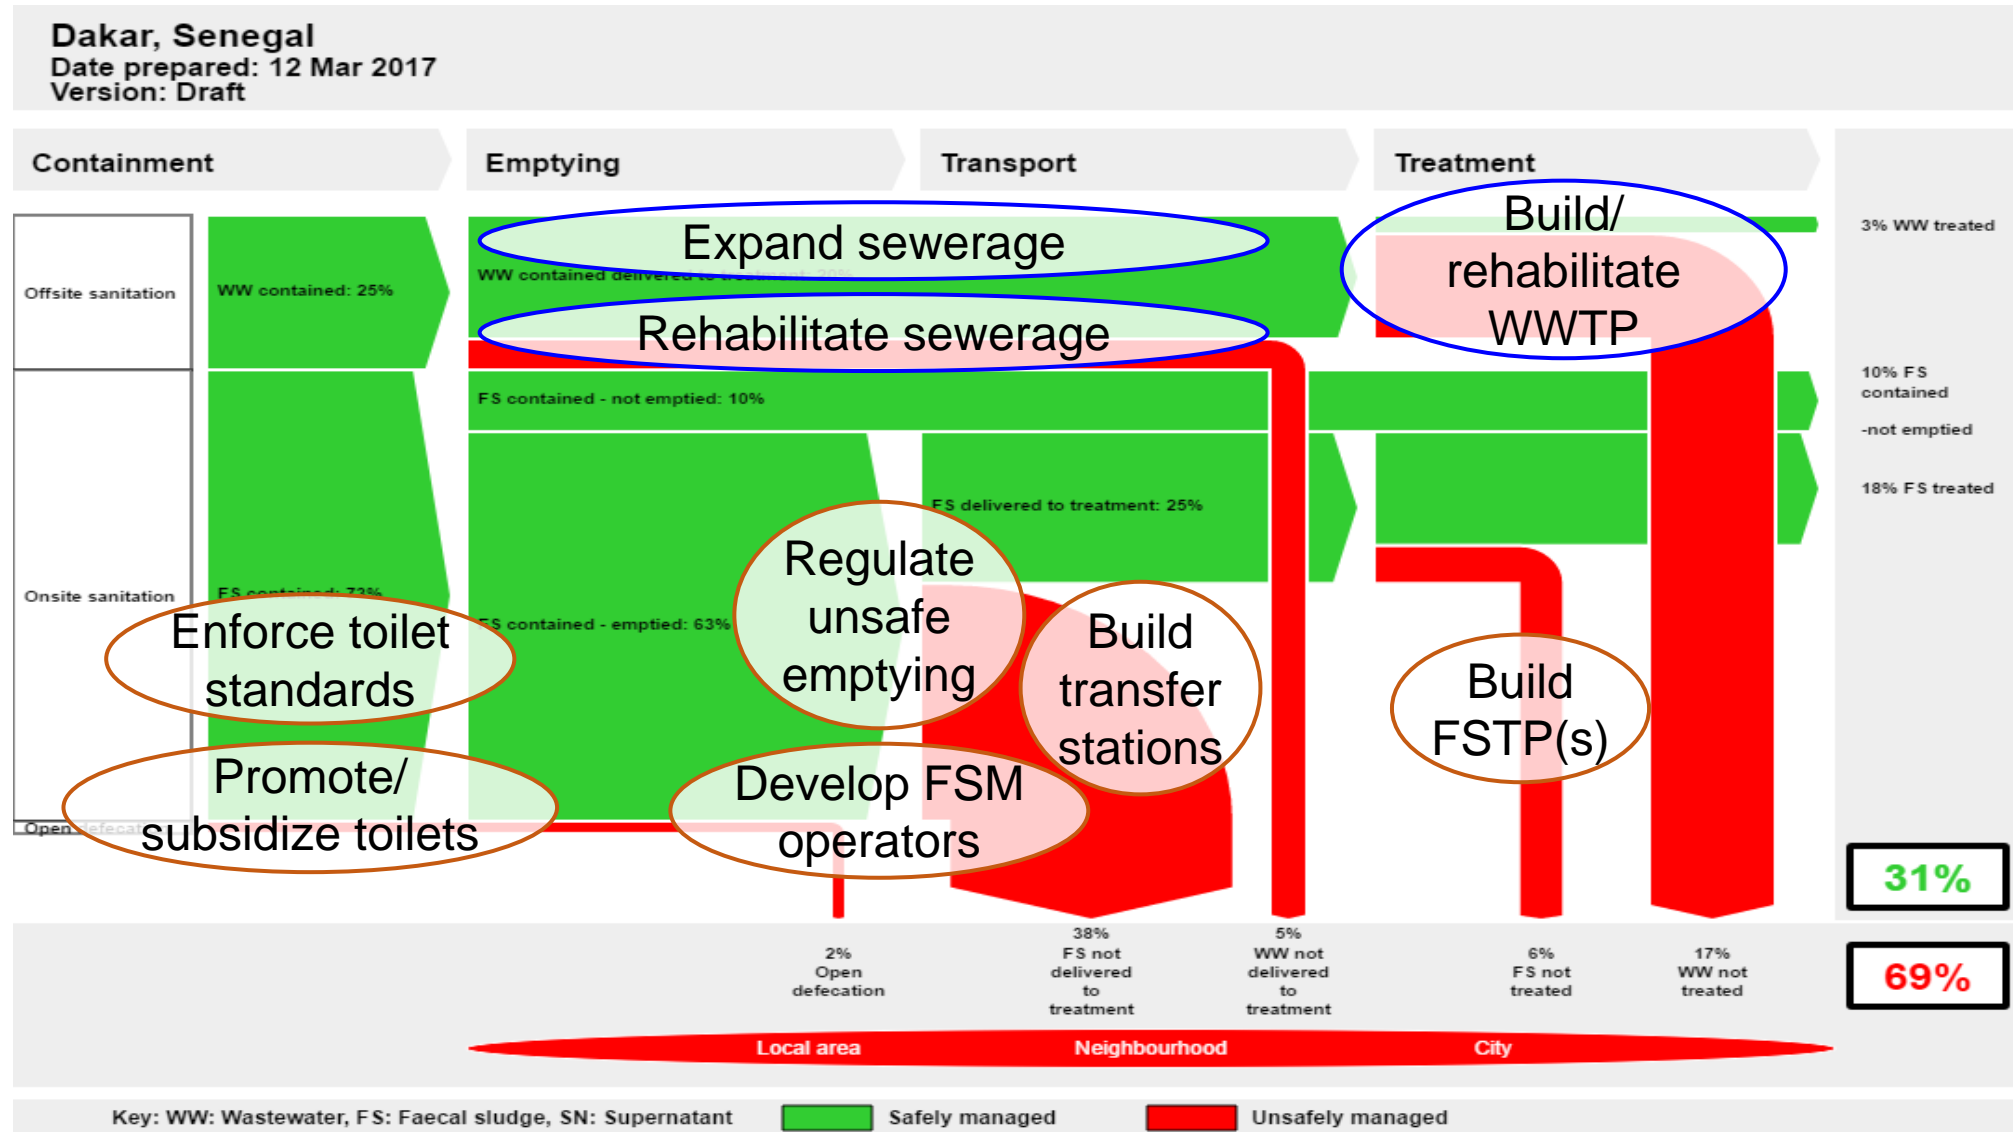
Dakar, Senegal
Date prepared: 12 Mar 2017
Version: Draft

Containment

Emptying

Transport

Treatment

Offsite sanitation

WW contained: 25%

Expand sewerage

WW contained delivered to treatment: 20%

Rehabilitate sewerage

Build/ rehabilitate WWTP

3% WW treated

FS contained - not emptied: 10%

10% FS contained -not emptied

FS delivered to treatment: 25%

18% FS treated

Onsite sanitation

FS contained: 73%

Enforce toilet standards

FS contained - emptied: 63%

Regulate unsafe emptying

Build transfer stations

Build FSTP(s)

Promote/ subsidize toilets

Open defecation

Develop FSM operators

31%

2% Open defecation

38% FS not delivered to treatment

5% WW not delivered to treatment

6% FS not treated

17% WW not treated

69%

Local area

Neighbourhood

City

Key: WW: Wastewater, FS: Faecal sludge, SN: Supernatant

Safely managed

Unsafely managed